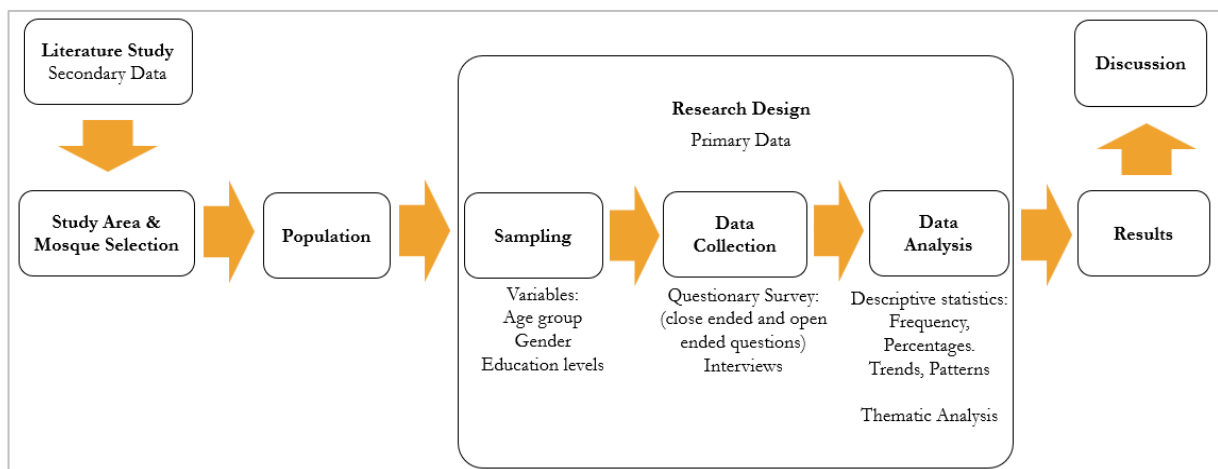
Literature Study
Secondary Data

Study Area & Mosque Selection

Population

Research Design
Primary Data

Sampling

Variables:
Age group
Gender
Education levels

Data Collection

Questionary Survey: (close ended and open ended questions)
Interviews

Data Analysis

Descriptive statistics:
Frequency,
Percentages.
Trends, Patterns

Thematic Analysis

Results

Discussion